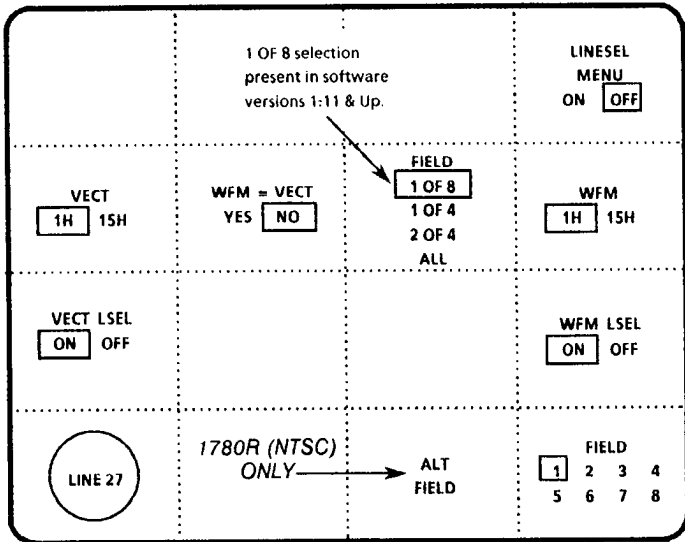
1 OF 8 selection present in software versions 1:11 & Up.

LINESEL
MENU
ON OFF

VECT
1H 15H

WFM = VECT
YES NO

FIELD
1 OF 8
1 OF 4
2 OF 4
ALL

WFM
1H 15H

VECT LSEL
ON OFF

WFM LSEL
ON OFF

LINE 27

1780R (NTSC) ONLY

ALT
FIELD

| FIELD | | | |
|---|---|---|---|
| 1 | 2 | 3 | 4 |
| 5 | 6 | 7 | 8 |